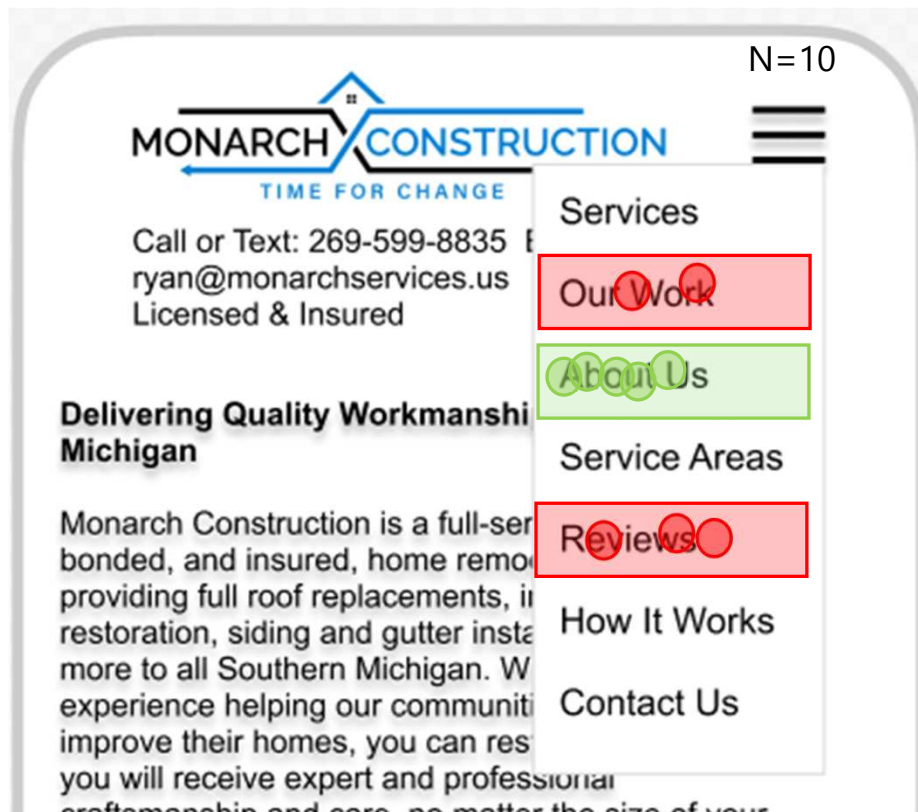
N=10

MONARCH CONSTRUCTION
TIME FOR CHANGE

Call or Text: 269-599-8835 E
ryan@monarchservices.us
Licensed & Insured

Delivering Quality Workmanshi
Michigan

Monarch Construction is a full-ser
bonded, and insured, home remo
providing full roof replacements, i
restoration, siding and gutter insta
more to all Southern Michigan. W
experience helping our communiti
improve their homes, you can res
you will receive expert and professional
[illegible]

Services
Our Work
About Us
Service Areas
Reviews
How It Works
Contact Us